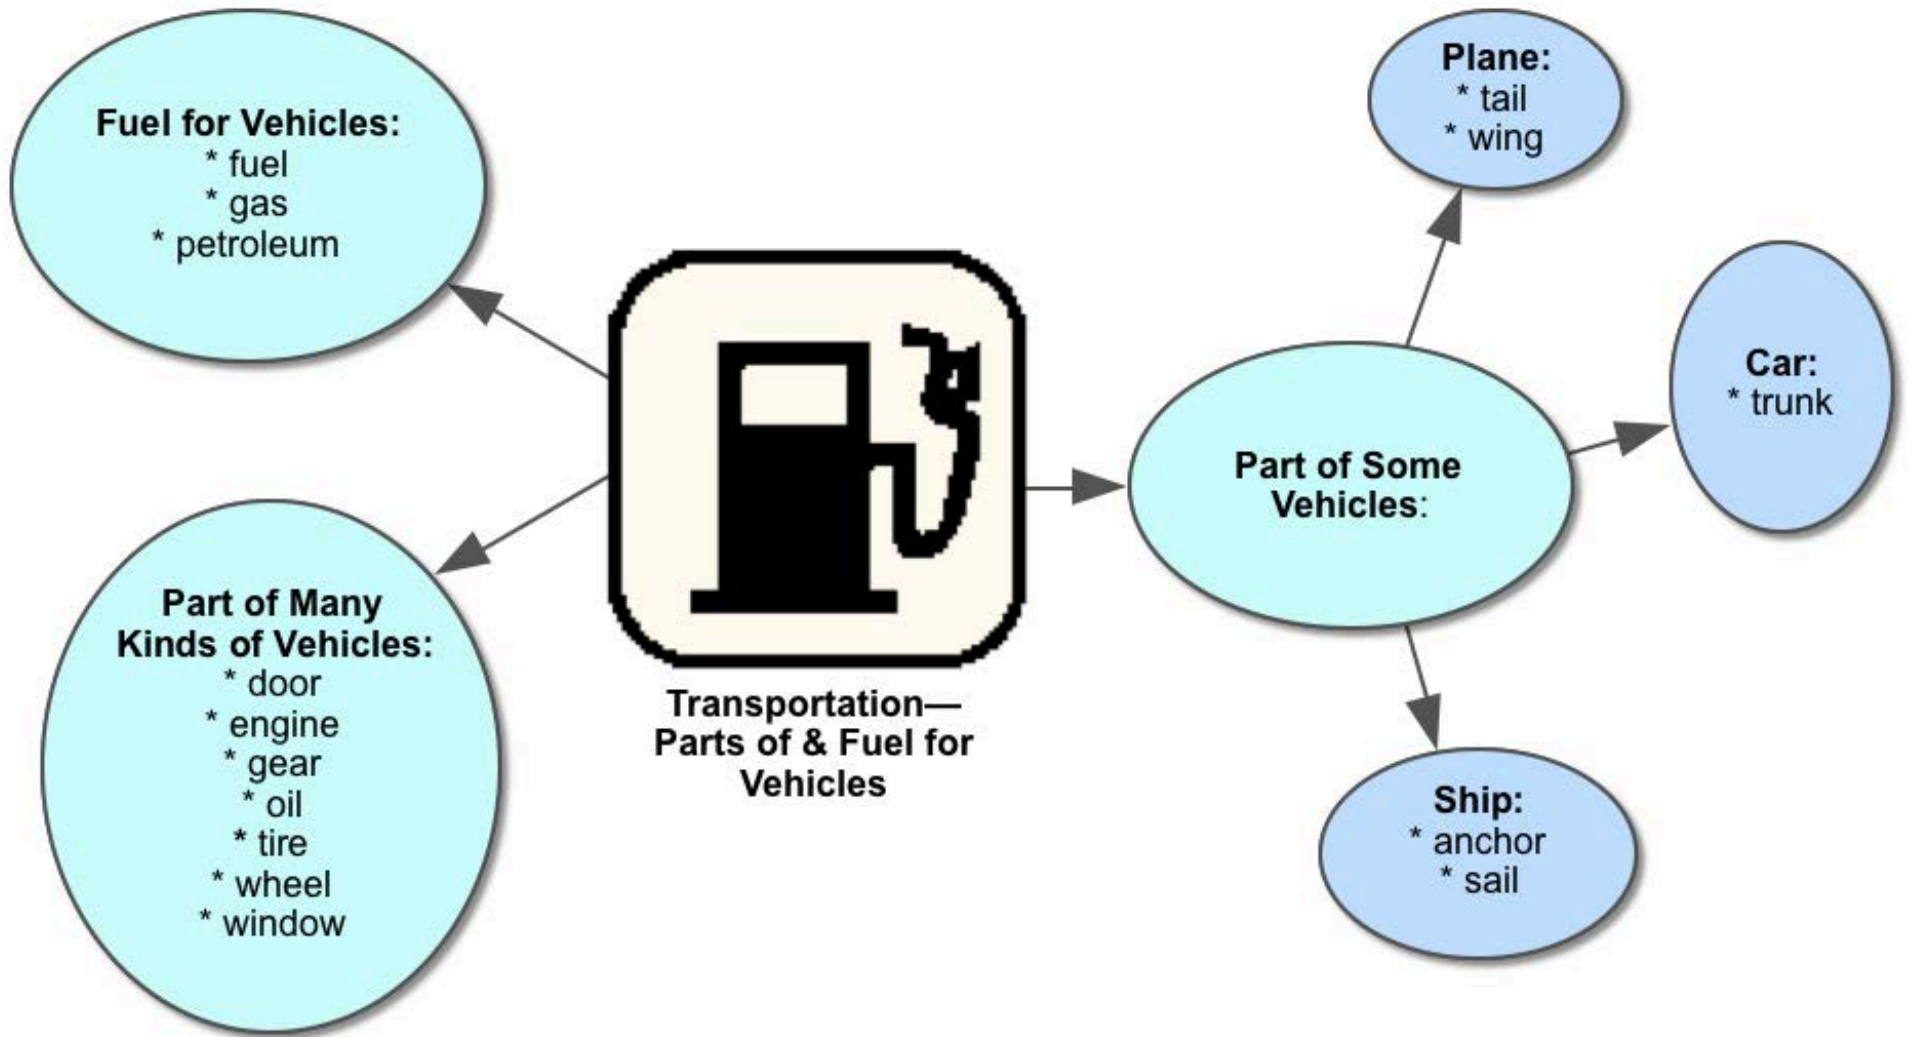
Transportation—
Parts of & Fuel for
Vehicles

Fuel for Vehicles:
* fuel
* gas
* petroleum

Part of Many
Kinds of Vehicles:
* door
* engine
* gear
* oil
* tire
* wheel
* window

Part of Some
Vehicles:

Plane:
* tail
* wing

Car:
* trunk

Ship:
* anchor
* sail